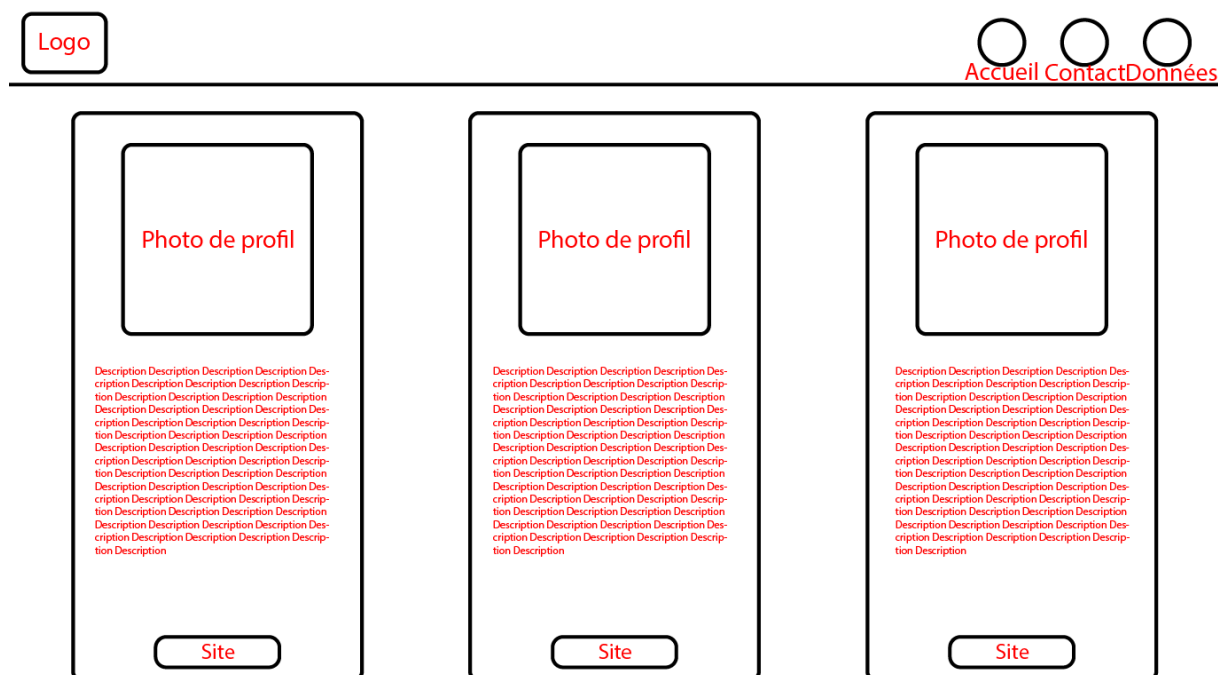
Logo

Accueil Contact Données

Photo de profil

Description Description Description Description Description Description Description Description Description Description Description Description Description Description Description Description Description Description Description Description Description Description Description Description Description Description Description Description Description Description Description Description Description Description Description Description Description Description Description Description Description Description Description Description Description Description Description Description Description Description Description Description Description Description Description Description Description Description Description Description Description

Site

Photo de profil

Description Description Description Description Description Description Description Description Description Description Description Description Description Description Description Description Description Description Description Description Description Description Description Description Description Description Description Description Description Description Description Description Description Description Description Description Description Description Description Description Description Description Description Description Description Description Description Description Description Description Description Description Description Description Description Description Description Description Description Description Description Description

Site

Photo de profil

Description Description Description Description Description Description Description Description Description Description Description Description Description Description Description Description Description Description Description Description Description Description Description Description Description Description Description Description Description Description Description Description Description Description Description Description Description Description Description Description Description Description Description Description Description Description Description Description Description Description Description Description Description Description Description Description Description Description Description Description Description Description

Site